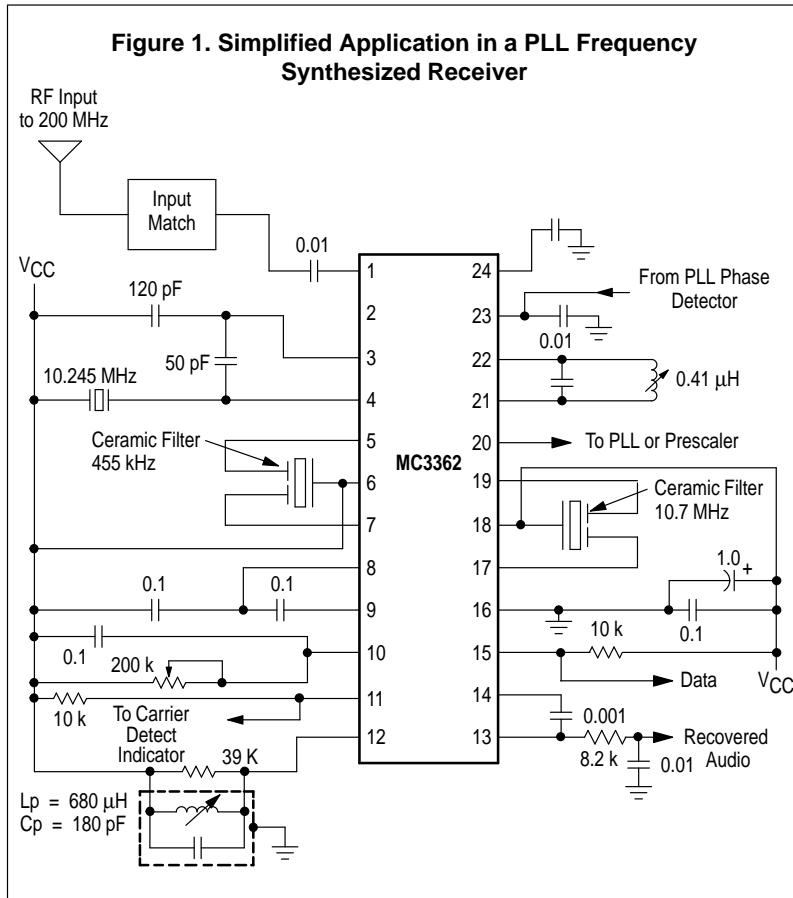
Figure 1. Simplified Application in a PLL Frequency Synthesized Receiver

RF Input to 200 MHz

Input Match

0.01

$V_{CC}$

120 pF

50 pF

10.245 MHz

Ceramic Filter 455 kHz

MC3362

1
2
3
4
5
6
7
8
9
10
11
12

24
23
22
21
20
19
18
17
16
15
14
13

From PLL Phase Detector

0.01

0.41 μH

To PLL or Prescaler

Ceramic Filter 10.7 MHz

1.0 +

0.1

0.1

0.1

0.1

200 k

10 k

10 k

Data

$V_{CC}$

To Carrier Detect Indicator

39 K

0.001

8.2 k

0.01

Recovered Audio

Lp = 680 μH
Cp = 180 pF